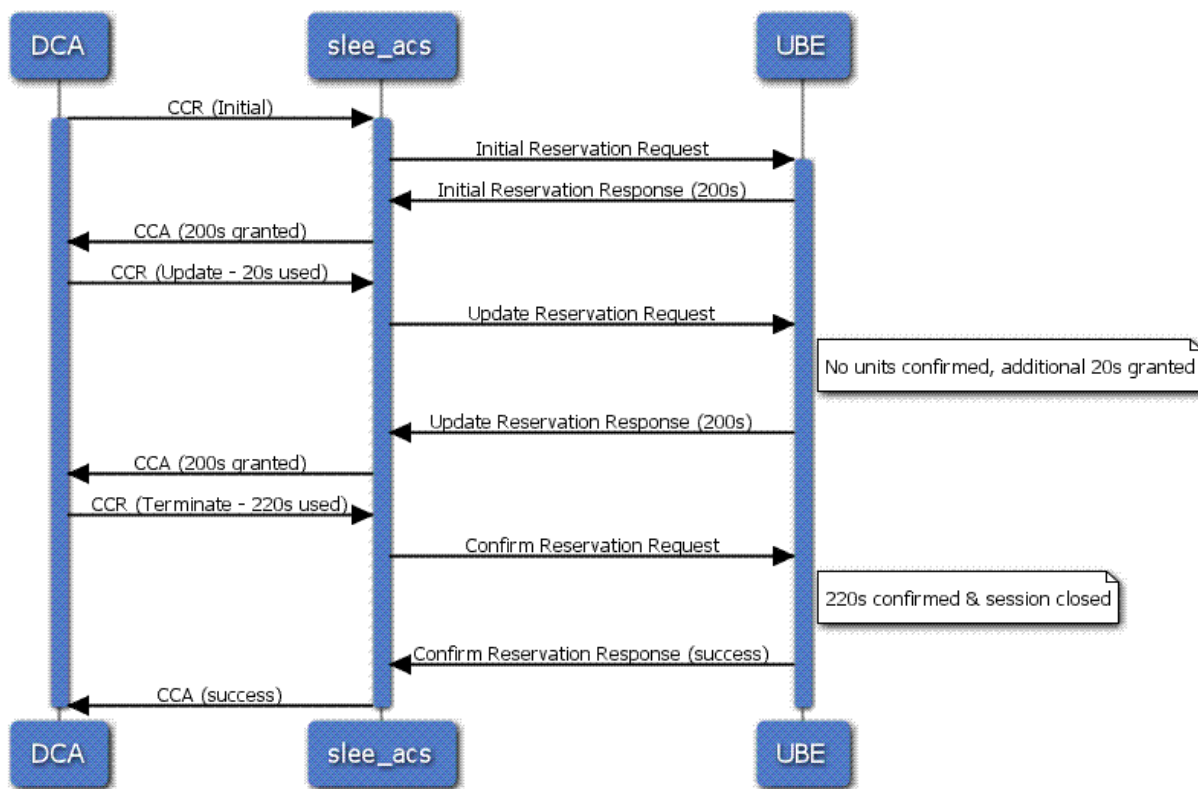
DCA
slee_acs
UBE

CCR (Initial)
Initial Reservation Request
Initial Reservation Response (200s)
CCA (200s granted)
CCR (Update - 20s used)
Update Reservation Request
No units confirmed, additional 20s granted
Update Reservation Response (200s)
CCA (200s granted)
CCR (Terminate - 220s used)
Confirm Reservation Request
220s confirmed & session closed
Confirm Reservation Response (success)
CCA (success)

DCA
slee_acs
UBE